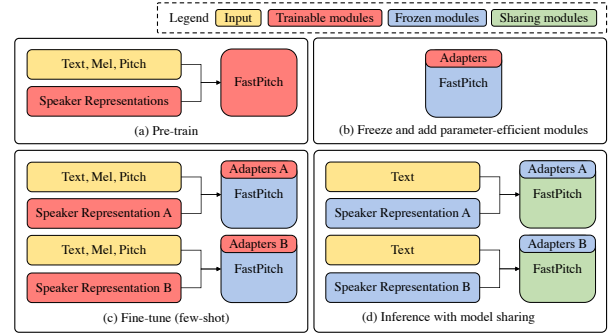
Legend Input Trainable modules Frozen modules Sharing modules

Text, Mel, Pitch
Speaker Representations
FastPitch
(a) Pre-train

Adapters
FastPitch
(b) Freeze and add parameter-efficient modules

Text, Mel, Pitch
Speaker Representation A
Adapters A
FastPitch
Text, Mel, Pitch
Speaker Representation B
Adapters B
FastPitch
(c) Fine-tune (few-shot)

Text
Speaker Representation A
Adapters A
FastPitch
Text
Speaker Representation B
Adapters B
FastPitch
(d) Inference with model sharing